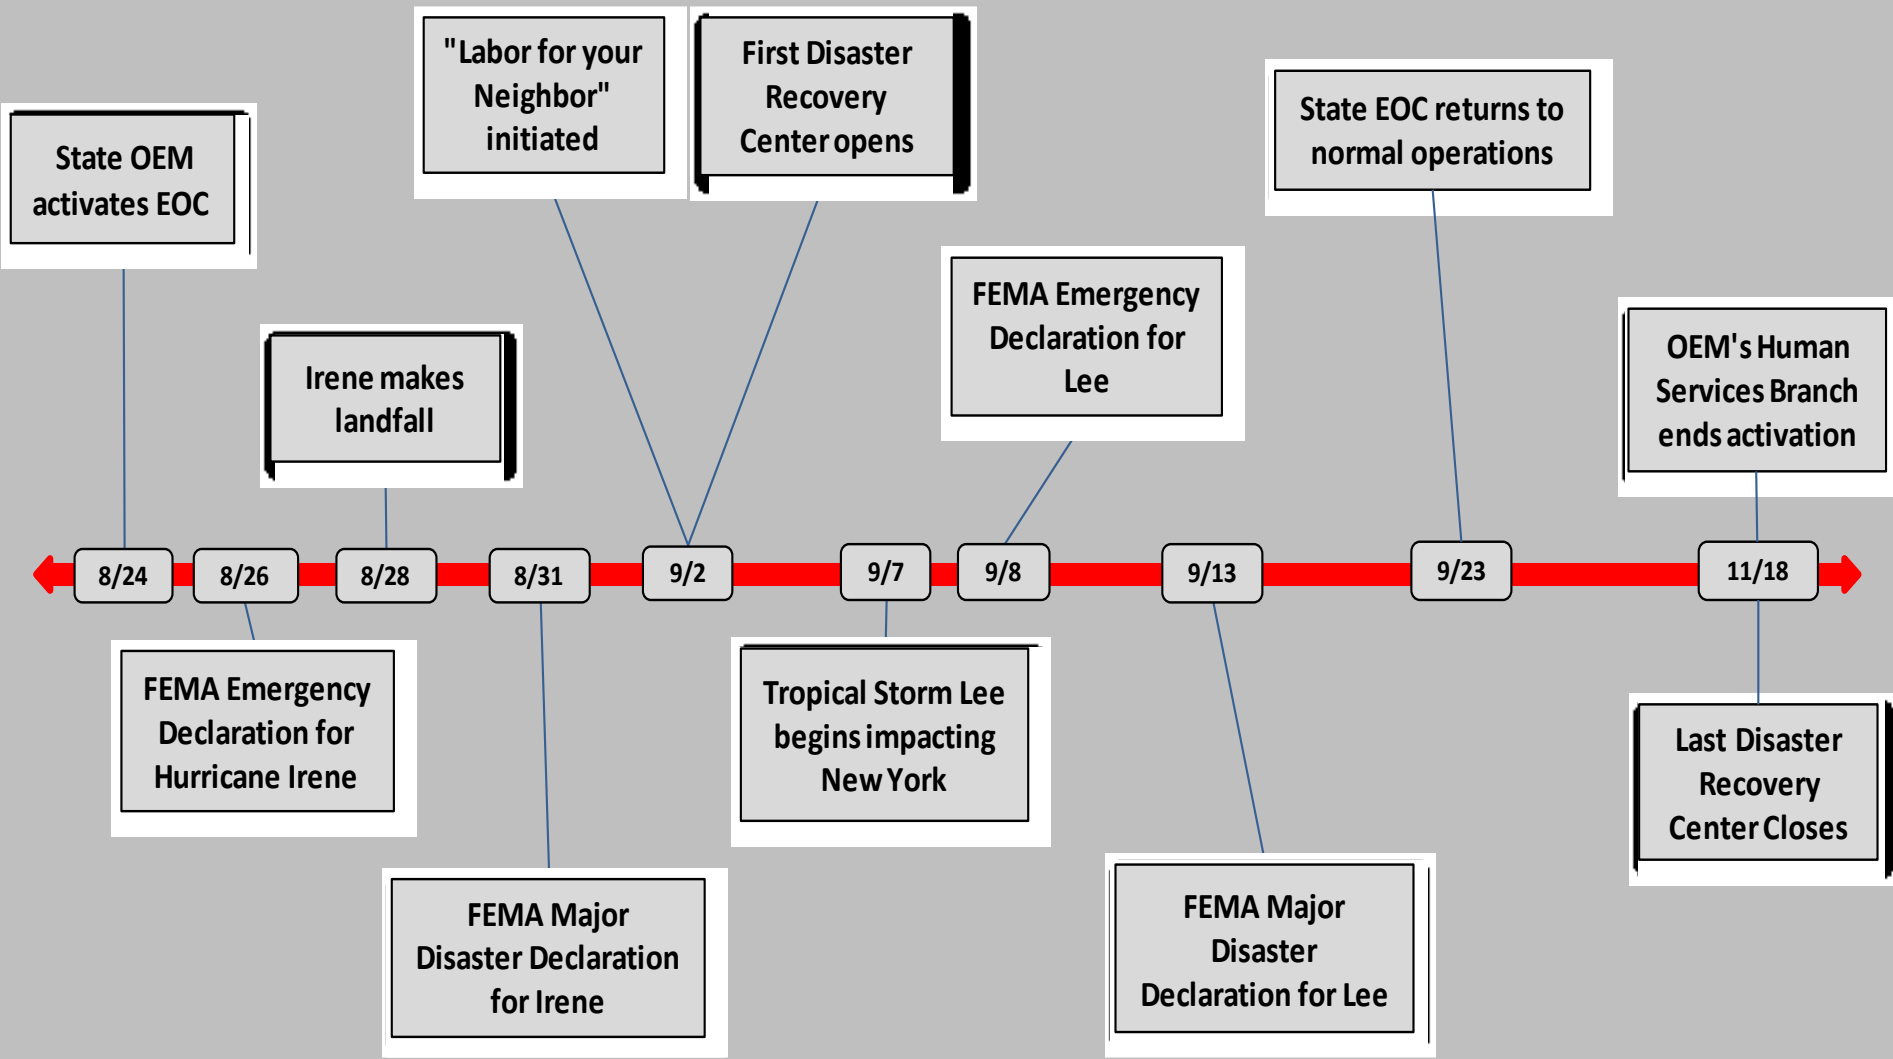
State OEM activates EOC

"Labor for your Neighbor" initiated

First Disaster Recovery Center opens

State EOC returns to normal operations

Irene makes landfall

FEMA Emergency Declaration for Lee

OEM's Human Services Branch ends activation

8/24

8/26

8/28

8/31

9/2

9/7

9/8

9/13

9/23

11/18

FEMA Emergency Declaration for Hurricane Irene

Tropical Storm Lee begins impacting New York

Last Disaster Recovery Center Closes

FEMA Major Disaster Declaration for Irene

FEMA Major Disaster Declaration for Lee